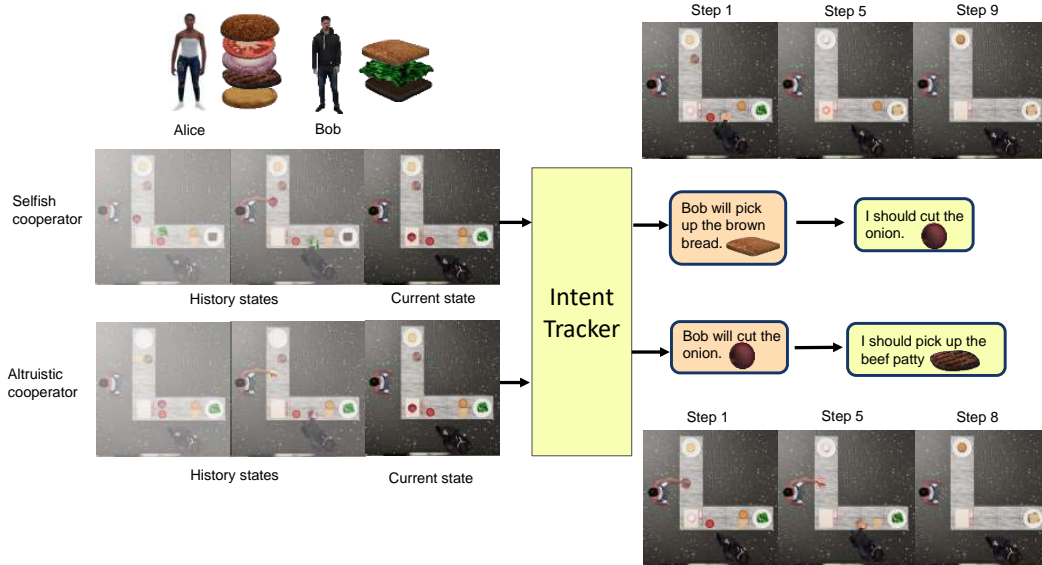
Alice

Bob

Step 1

Step 5

Step 9

Selfish cooperator

History states

Current state

Intent Tracker

Bob will pick up the brown bread.

I should cut the onion.

Altruistic cooperator

History states

Current state

Bob will cut the onion.

I should pick up the beef patty

Step 1

Step 5

Step 8